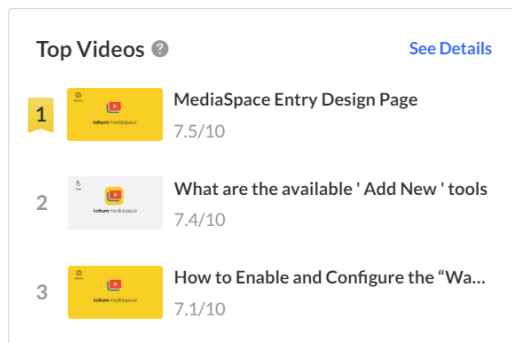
Top Videos ?

See Details

1 kaltura mediaspace MediaSpace Entry Design Page
7.5/10

2 kaltura mediaspace What are the available ' Add New ' tools
7.4/10

3 kaltura mediaspace How to Enable and Configure the “Wa...
7.1/10